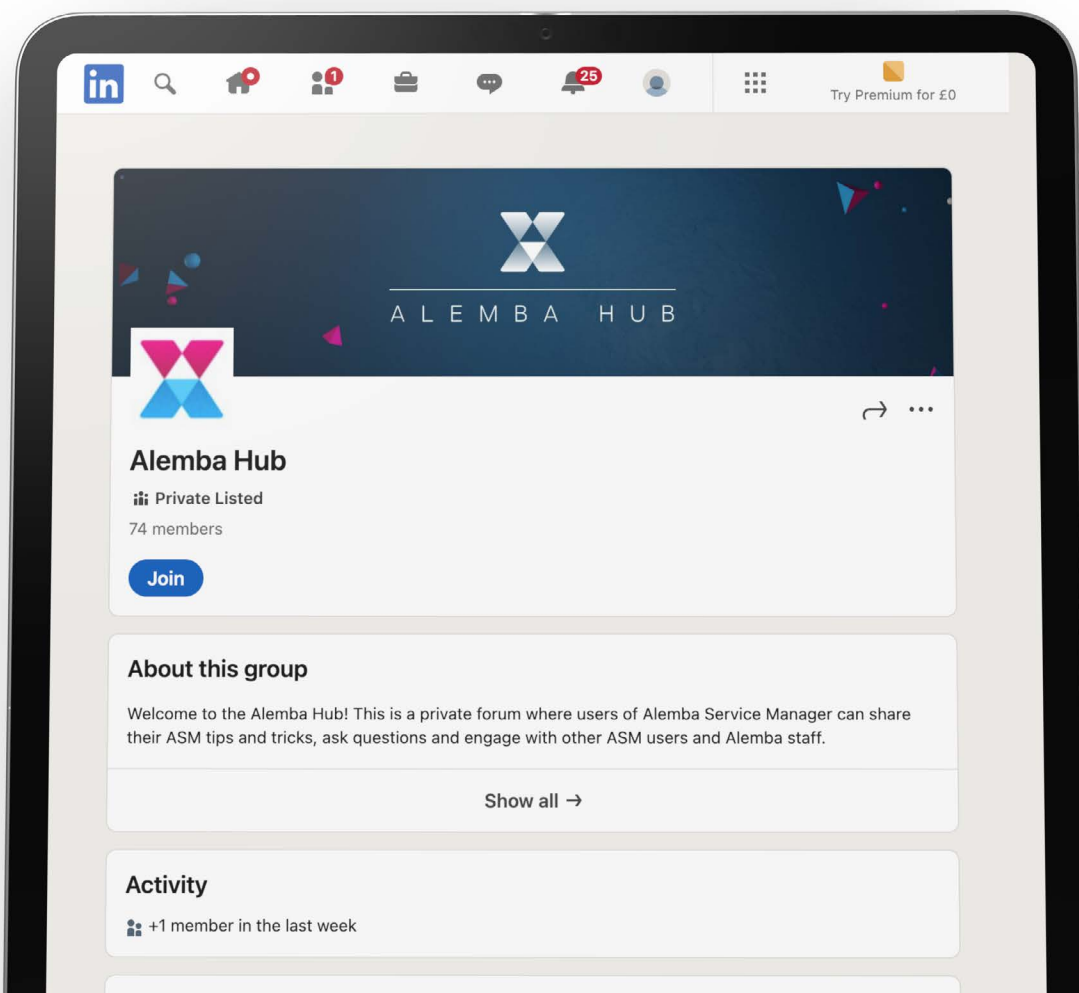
in

1

25

Try Premium for £0

ALEMBA HUB

Alemba Hub

Private Listed

74 members

Join

About this group

Welcome to the Alemba Hub! This is a private forum where users of Alemba Service Manager can share their ASM tips and tricks, ask questions and engage with other ASM users and Alemba staff.

Show all →

Activity

+1 member in the last week